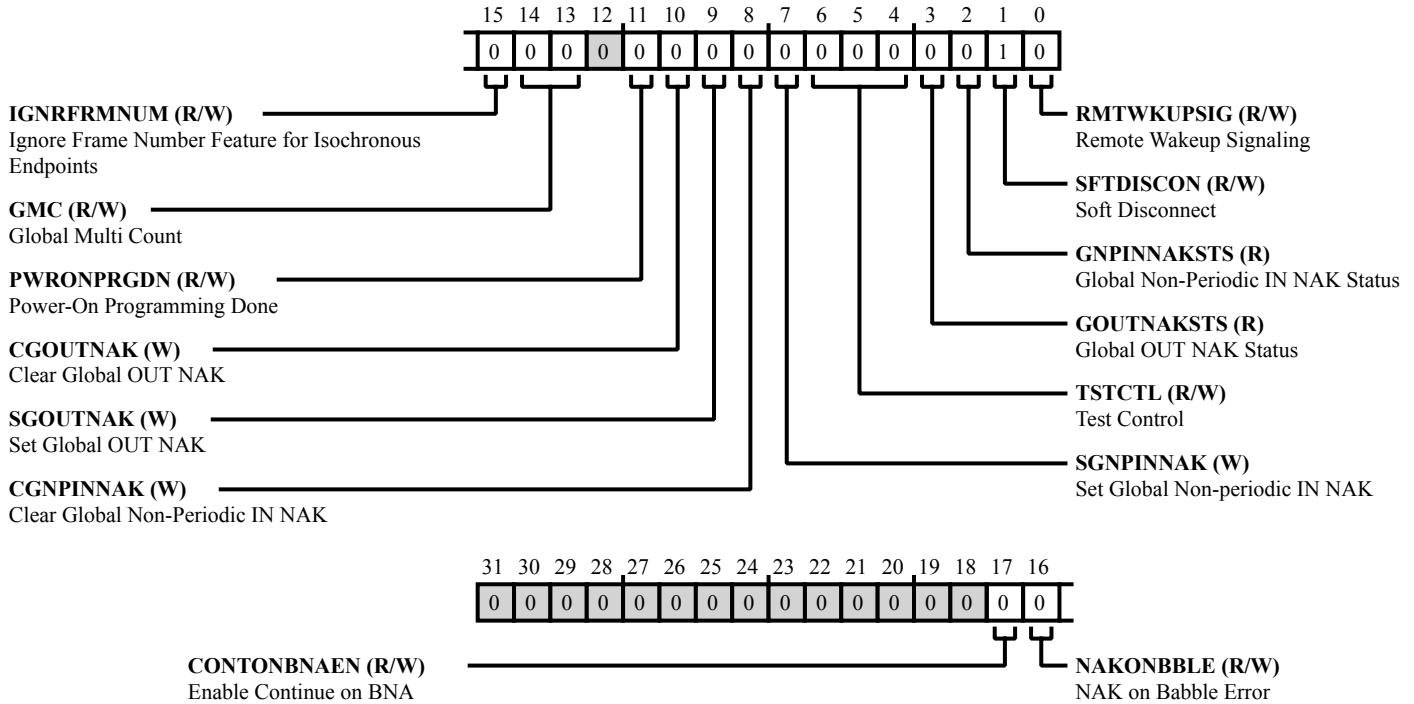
15 14 13 12 11 10 9 8 7 6 5 4 3 2 1 0

0 0 0 0 0 0 0 0 0 0 0 0 0 0 1 0

**IGNRFRMNUM (R/W)**
Ignore Frame Number Feature for Isochronous Endpoints

**GMC (R/W)**
Global Multi Count

**PWRONPRGDN (R/W)**
Power-On Programming Done

**CGOUTNAK (W)**
Clear Global OUT NAK

**SGOUTNAK (W)**
Set Global OUT NAK

**CGNPINNAK (W)**
Clear Global Non-Periodic IN NAK

**RMTWKUPSIG (R/W)**
Remote Wakeup Signaling

**SFTDISCON (R/W)**
Soft Disconnect

**GNPINNAKSTS (R)**
Global Non-Periodic IN NAK Status

**GOUTNAKSTS (R)**
Global OUT NAK Status

**TSTCTL (R/W)**
Test Control

**SGNPINNAK (W)**
Set Global Non-periodic IN NAK

31 30 29 28 27 26 25 24 23 22 21 20 19 18 17 16

0 0 0 0 0 0 0 0 0 0 0 0 0 0 0 0

**CONTONBNAEN (R/W)**
Enable Continue on BNA

**NAKONBBLE (R/W)**
NAK on Babble Error